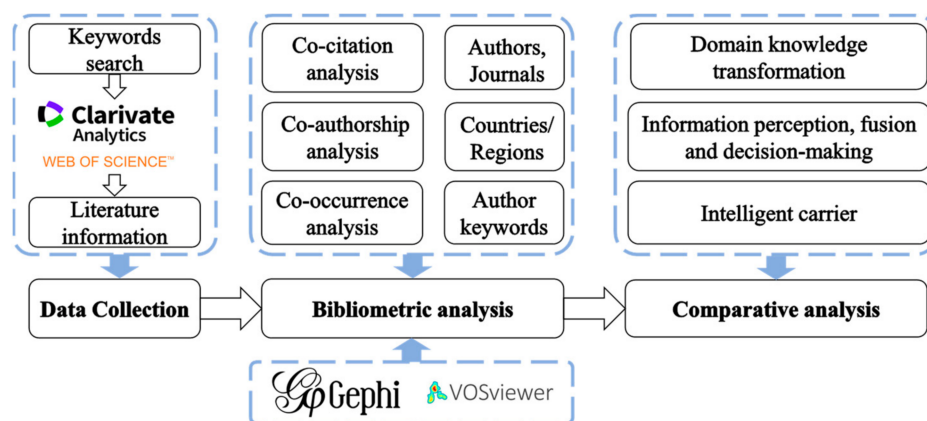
Keywords search

Clarivate Analytics

WEB OF SCIENCE™

Literature information

Co-citation analysis

Authors, Journals

Co-authorship analysis

Countries/ Regions

Co-occurrence analysis

Author keywords

Domain knowledge transformation

Information perception, fusion and decision-making

Intelligent carrier

Data Collection

Bibliometric analysis

Comparative analysis

Gephi

VOSviewer